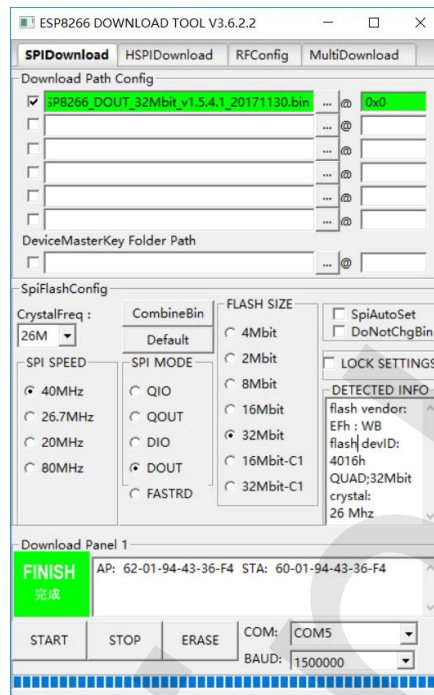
ESP8266 DOWNLOAD TOOL V3.6.2.2

SPIDownload | HSPIDownload | RFConfig | MultiDownload

Download Path Config

SP8266_DOUT_32Mbit_v1.5.4.1_20171130.bin ... @ 0x0

... @

... @

... @

... @

... @

DeviceMasterKey Folder Path

... @

SpiFlashConfig

CrystalFreq :

26M

CombineBin

Default

FLASH SIZE

4Mbit

2Mbit

8Mbit

16Mbit

32Mbit

16Mbit-C1

32Mbit-C1

SpiAutoSet

DoNotChgBin

LOCK SETTINGS

DETECTED INFO

flash vendor: EFh : WB flash devID: 4016h QUAD;32Mbit crystal: 26 Mhz

SPI SPEED

40MHz

26.7MHz

20MHz

80MHz

SPI MODE

QIO

QOUT

DIO

DOUT

FASTRD

Download Panel 1

FINISH 完成

AP: 62-01-94-43-36-F4 STA: 60-01-94-43-36-F4

START STOP ERASE

COM: COM5

BAUD: 1500000